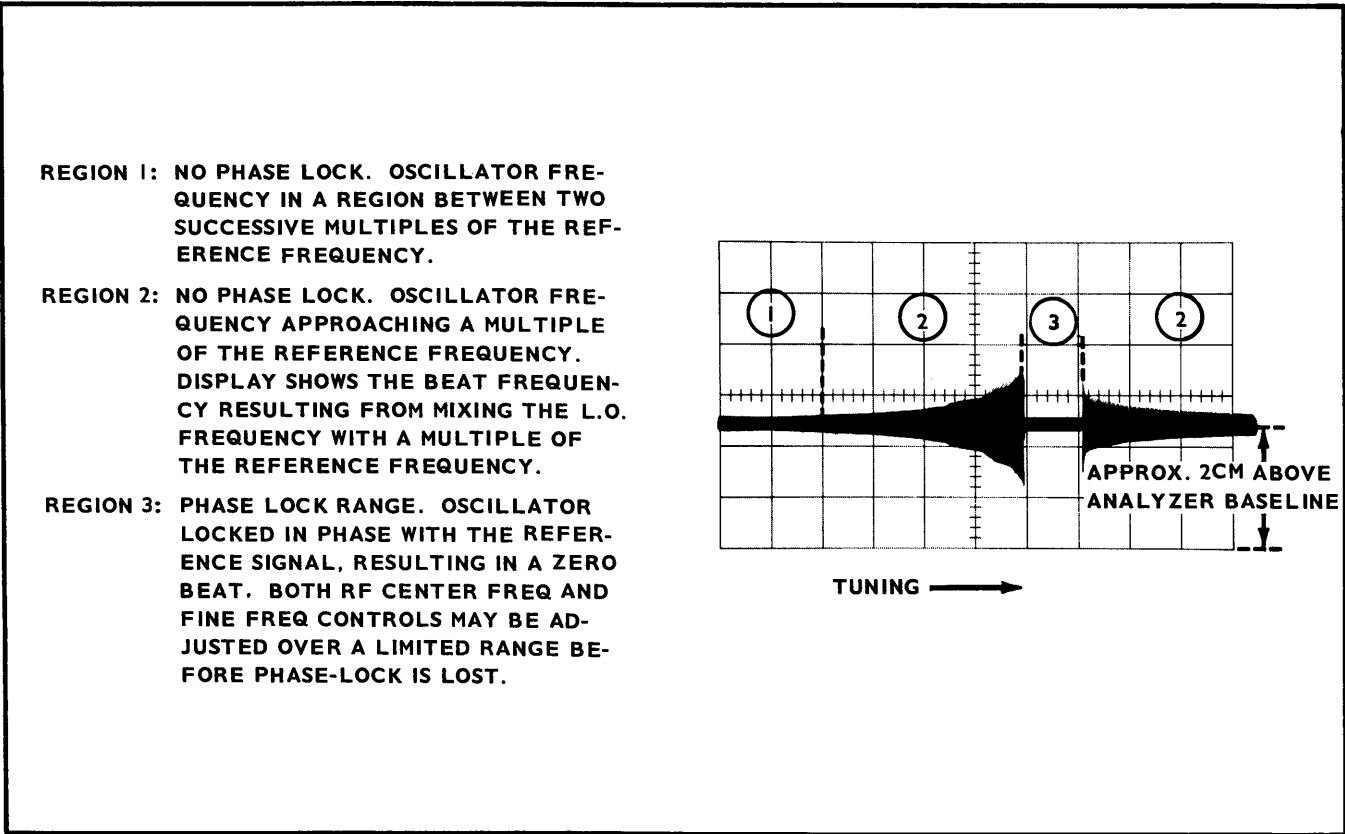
REGION 1: NO PHASE LOCK. OSCILLATOR FREQUENCY IN A REGION BETWEEN TWO SUCCESSIVE MULTIPLES OF THE REFERENCE FREQUENCY.

REGION 2: NO PHASE LOCK. OSCILLATOR FREQUENCY APPROACHING A MULTIPLE OF THE REFERENCE FREQUENCY. DISPLAY SHOWS THE BEAT FREQUENCY RESULTING FROM MIXING THE L.O. FREQUENCY WITH A MULTIPLE OF THE REFERENCE FREQUENCY.

REGION 3: PHASE LOCK RANGE. OSCILLATOR LOCKED IN PHASE WITH THE REFERENCE SIGNAL, RESULTING IN A ZERO BEAT. BOTH RF CENTER FREQ AND FINE FREQ CONTROLS MAY BE ADJUSTED OVER A LIMITED RANGE BEFORE PHASE-LOCK IS LOST.

1

2

3

2

APPROX. 2CM ABOVE ANALYZER BASELINE

TUNING